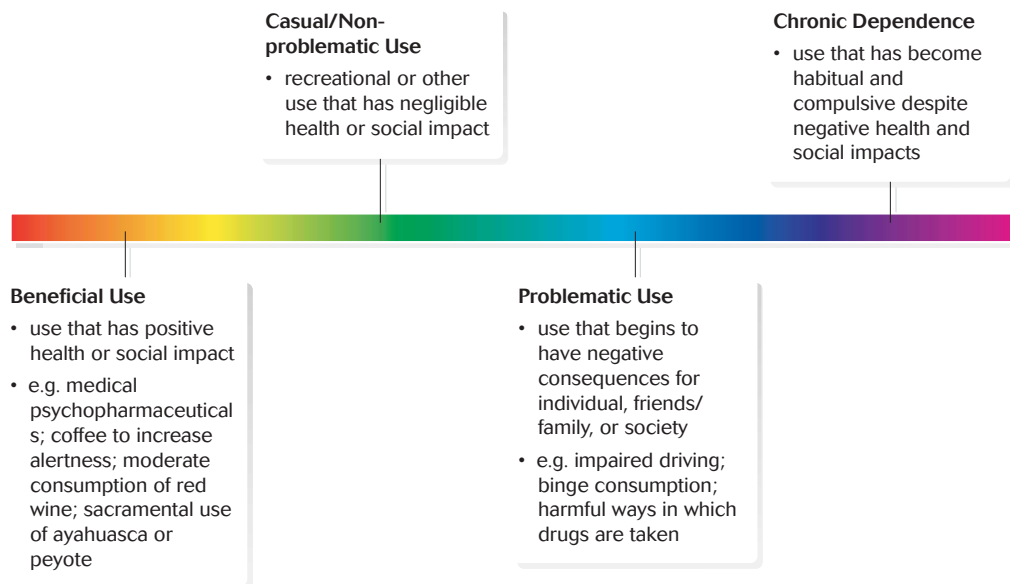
Casual/Non-problematic Use

• recreational or other use that has negligible health or social impact

Chronic Dependence

• use that has become habitual and compulsive despite negative health and social impacts

Beneficial Use

• use that has positive health or social impact

• e.g. medical psychopharmaceutical s; coffee to increase alertness; moderate consumption of red wine; sacramental use of ayahuasca or peyote

Problematic Use

• use that begins to have negative consequences for individual, friends/ family, or society

• e.g. impaired driving; binge consumption; harmful ways in which drugs are taken